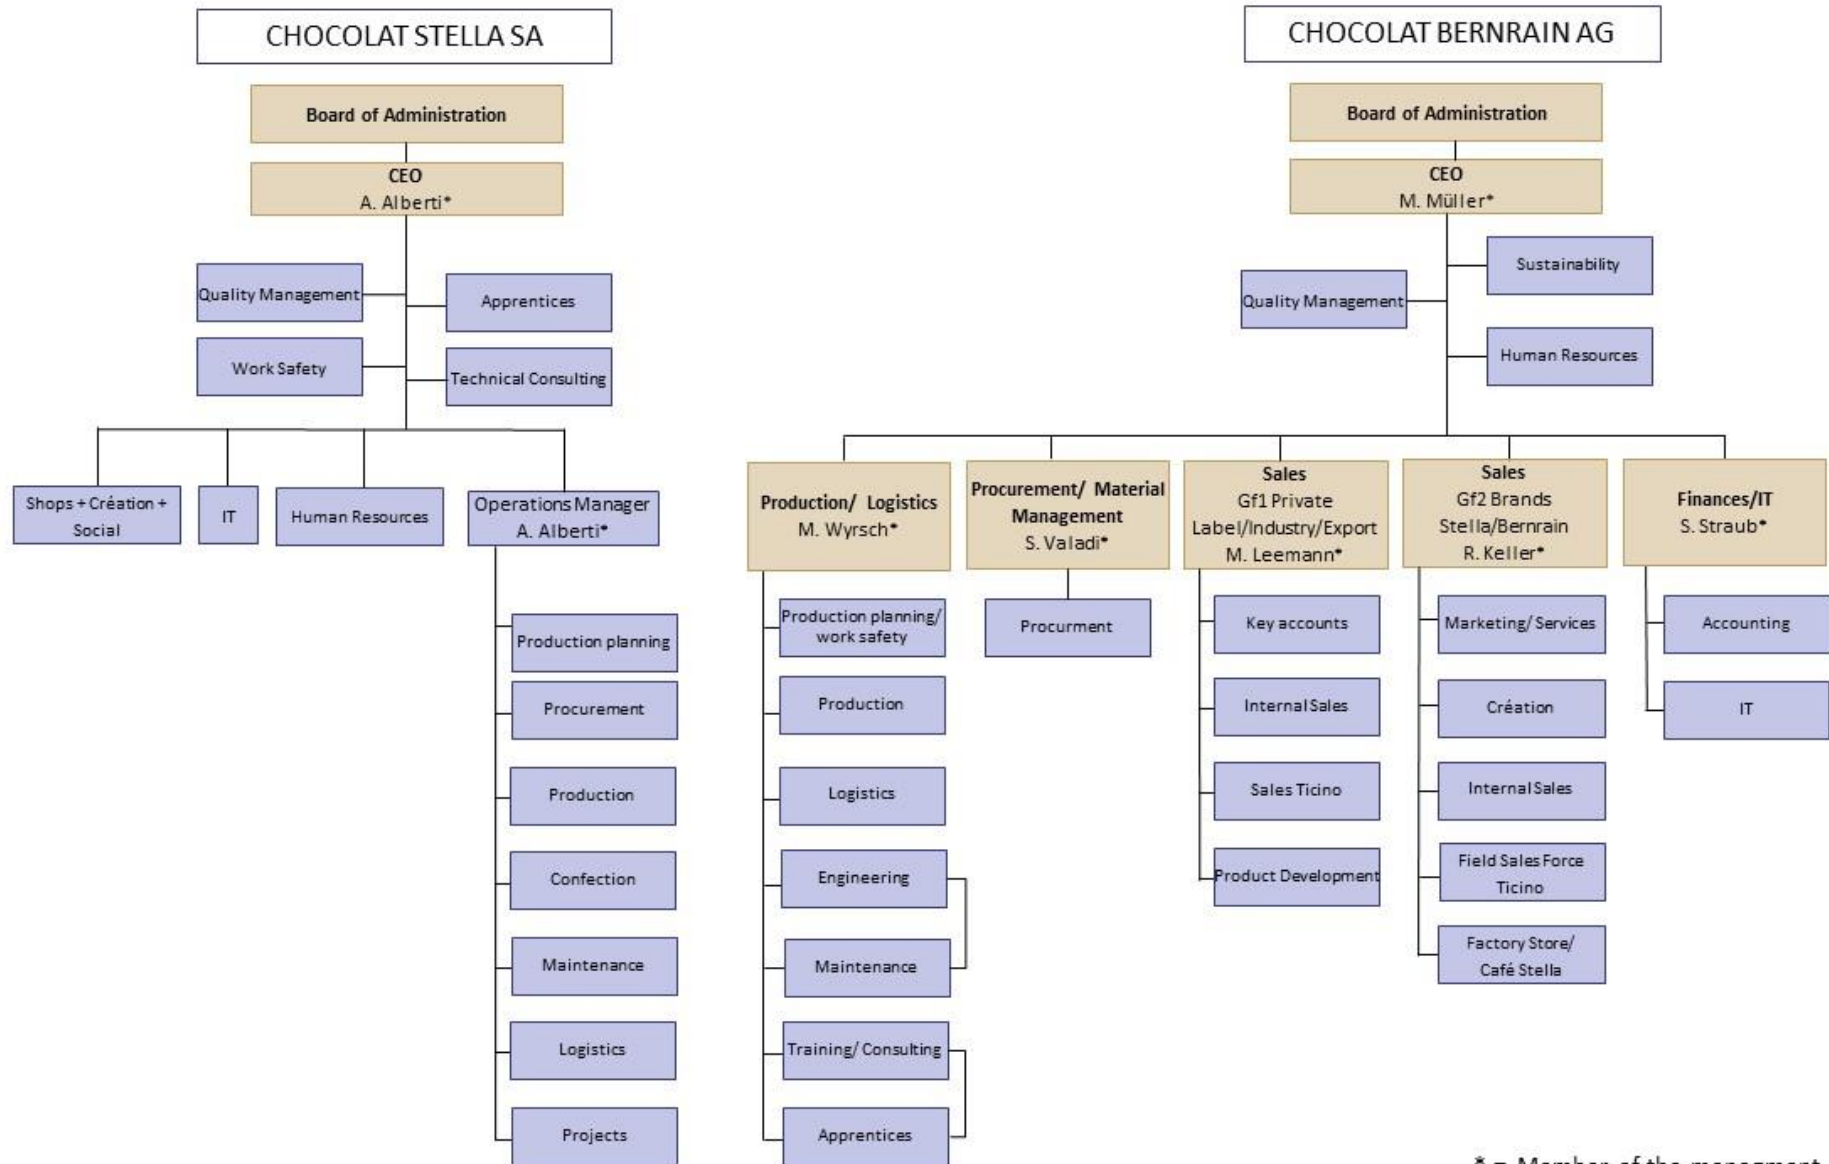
CHOCOLAT STELLA SA

Board of Administration

CEO
A. Alberti*

Quality Management

Apprentices

Work Safety

Technical Consulting

Shops + Création + Social

IT

Human Resources

Operations Manager
A. Alberti*

Production planning

Procurement

Production

Confection

Maintenance

Logistics

Projects

CHOCOLAT BERNRAIN AG

Board of Administration

CEO
M. Müller*

Sustainability

Quality Management

Human Resources

Production/ Logistics
M. Wyrsch*

Production planning/ work safety

Production

Logistics

Engineering

Maintenance

Training/ Consulting

Apprentices

Procurement/ Material Management
S. Valadi*

Procurment

Sales
Gf1 Private Label/Industry/Export
M. Leemann*

Key accounts

Internal Sales

Sales Ticino

Product Development

Sales
Gf2 Brands Stella/Bernrain
R. Keller*

Marketing/ Services

Création

Internal Sales

Field Sales Force Ticino

Factory Store/ Café Stella

Finances/IT
S. Straub*

Accounting

IT

* = Member of the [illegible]